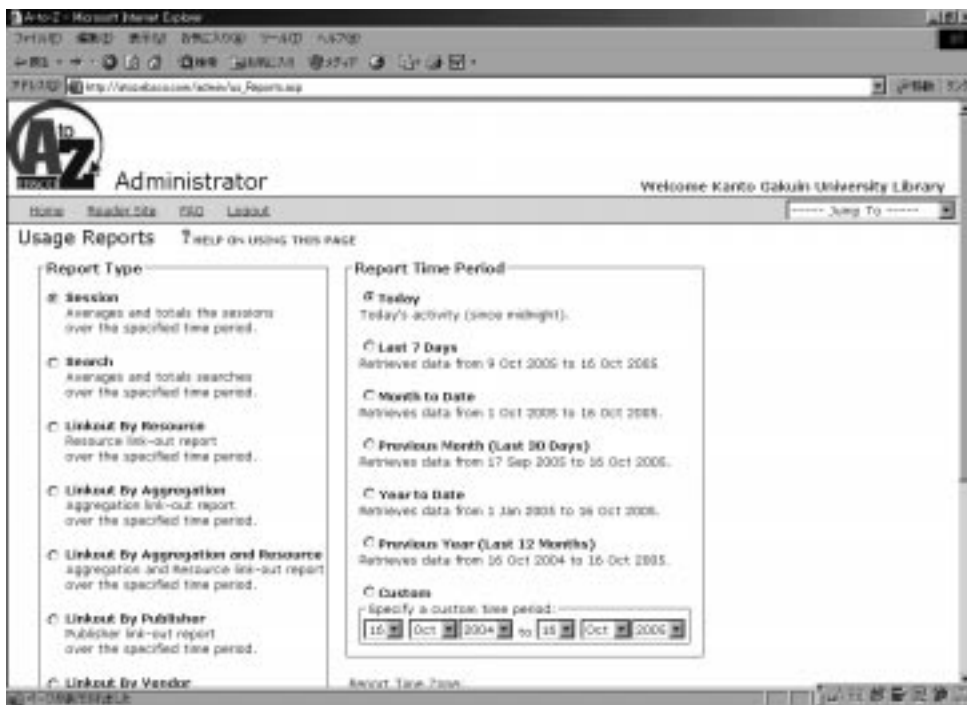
A-to-Z - Microsoft Internet Explorer

ファイル(F) 編集(E) 表示(V) お気に入り(A) ツール(T) ヘルプ(H)

アドレス(D) http://atozebsco.com/admin/az_Reports.asp

移動

A to Z EBSCO

Administrator

Welcome Kanto Gakuin University Library

Home Reader Site FAQ Logout

------ Jump To ------

Usage Reports ? HELP ON USING THIS PAGE

Report Type

Session
Averages and totals the sessions over the specified time period.

Search
Averages and totals searches over the specified time period.

Linkout By Resource
Resource link-out report over the specified time period.

Linkout By Aggregation
Aggregation link-out report over the specified time period.

Linkout By Aggregation and Resource
Aggregation and Resource link-out report over the specified time period.

Linkout By Publisher
Publisher link-out report over the specified time period.

Linkout By Vendor

Report Time Period

Today
Today's activity (since midnight).

Last 7 Days
Retrieves data from 9 Oct 2005 to 16 Oct 2005

Month to Date
Retrieves data from 1 Oct 2005 to 16 Oct 2005.

Previous Month (Last 30 Days)
Retrieves data from 17 Sep 2005 to 16 Oct 2005.

Year to Date
Retrieves data from 1 Jan 2005 to 16 Oct 2005.

Previous Year (Last 12 Months)
Retrieves data from 16 Oct 2004 to 16 Oct 2005.

Custom
Specify a custom time period:
16 Oct 2004 to 16 Oct 2005

Report Time Zone

ページが表示されました